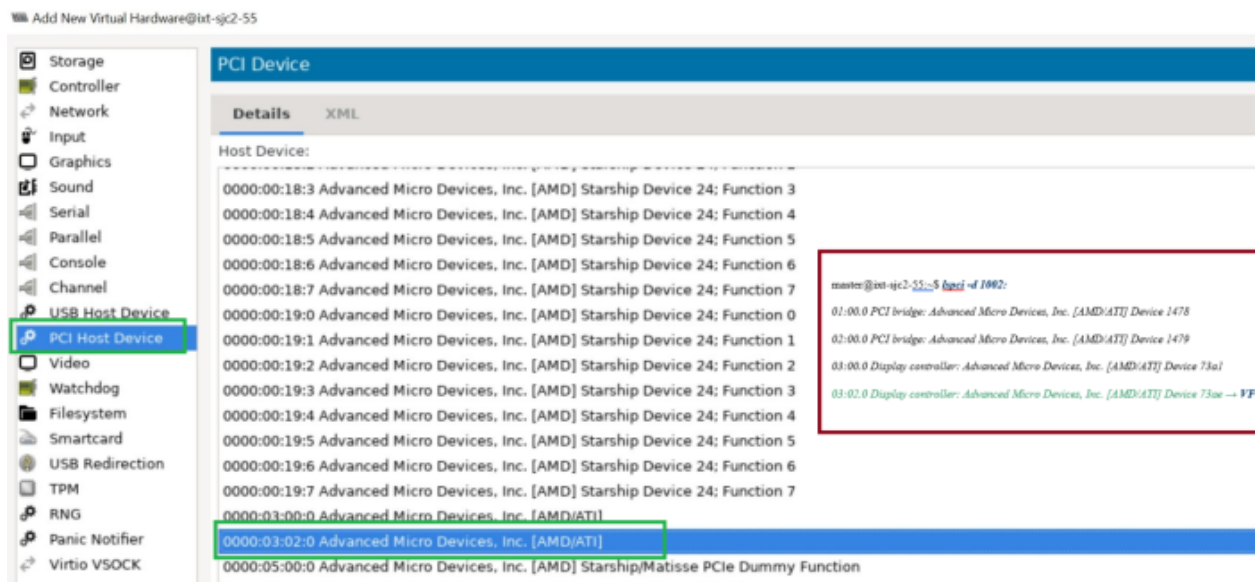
Add New Virtual Hardware@ixt-sjc2-55

Storage
Controller
Network
Input
Graphics
Sound
Serial
Parallel
Console
Channel
USB Host Device
PCI Host Device
Video
Watchdog
Filesystem
Smartcard
USB Redirection
TPM
RNG
Panic Notifier
Virtio VSOCK

PCI Device

Details XML

Host Device:

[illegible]
0000:00:18:3 Advanced Micro Devices, Inc. [AMD] Starship Device 24; Function 3
0000:00:18:4 Advanced Micro Devices, Inc. [AMD] Starship Device 24; Function 4
0000:00:18:5 Advanced Micro Devices, Inc. [AMD] Starship Device 24; Function 5
0000:00:18:6 Advanced Micro Devices, Inc. [AMD] Starship Device 24; Function 6
0000:00:18:7 Advanced Micro Devices, Inc. [AMD] Starship Device 24; Function 7
0000:00:19:0 Advanced Micro Devices, Inc. [AMD] Starship Device 24; Function 0
0000:00:19:1 Advanced Micro Devices, Inc. [AMD] Starship Device 24; Function 1
0000:00:19:2 Advanced Micro Devices, Inc. [AMD] Starship Device 24; Function 2
0000:00:19:3 Advanced Micro Devices, Inc. [AMD] Starship Device 24; Function 3
0000:00:19:4 Advanced Micro Devices, Inc. [AMD] Starship Device 24; Function 4
0000:00:19:5 Advanced Micro Devices, Inc. [AMD] Starship Device 24; Function 5
0000:00:19:6 Advanced Micro Devices, Inc. [AMD] Starship Device 24; Function 6
0000:00:19:7 Advanced Micro Devices, Inc. [AMD] Starship Device 24; Function 7
0000:03:00:0 Advanced Micro Devices, Inc. [AMD/ATI]
0000:03:02:0 Advanced Micro Devices, Inc. [AMD/ATI]
0000:05:00:0 Advanced Micro Devices, Inc. [AMD] Starship/Matisse PCIe Dummy Function

master@ixt-sjc2-55:~$ lspci -d 1002:
01:00.0 PCI bridge: Advanced Micro Devices, Inc. [AMD/ATI] Device 1478
02:00.0 PCI bridge: Advanced Micro Devices, Inc. [AMD/ATI] Device 1479
03:00.0 Display controller: Advanced Micro Devices, Inc. [AMD/ATI] Device 73a1
03:02.0 Display controller: Advanced Micro Devices, Inc. [AMD/ATI] Device 73ae → VF